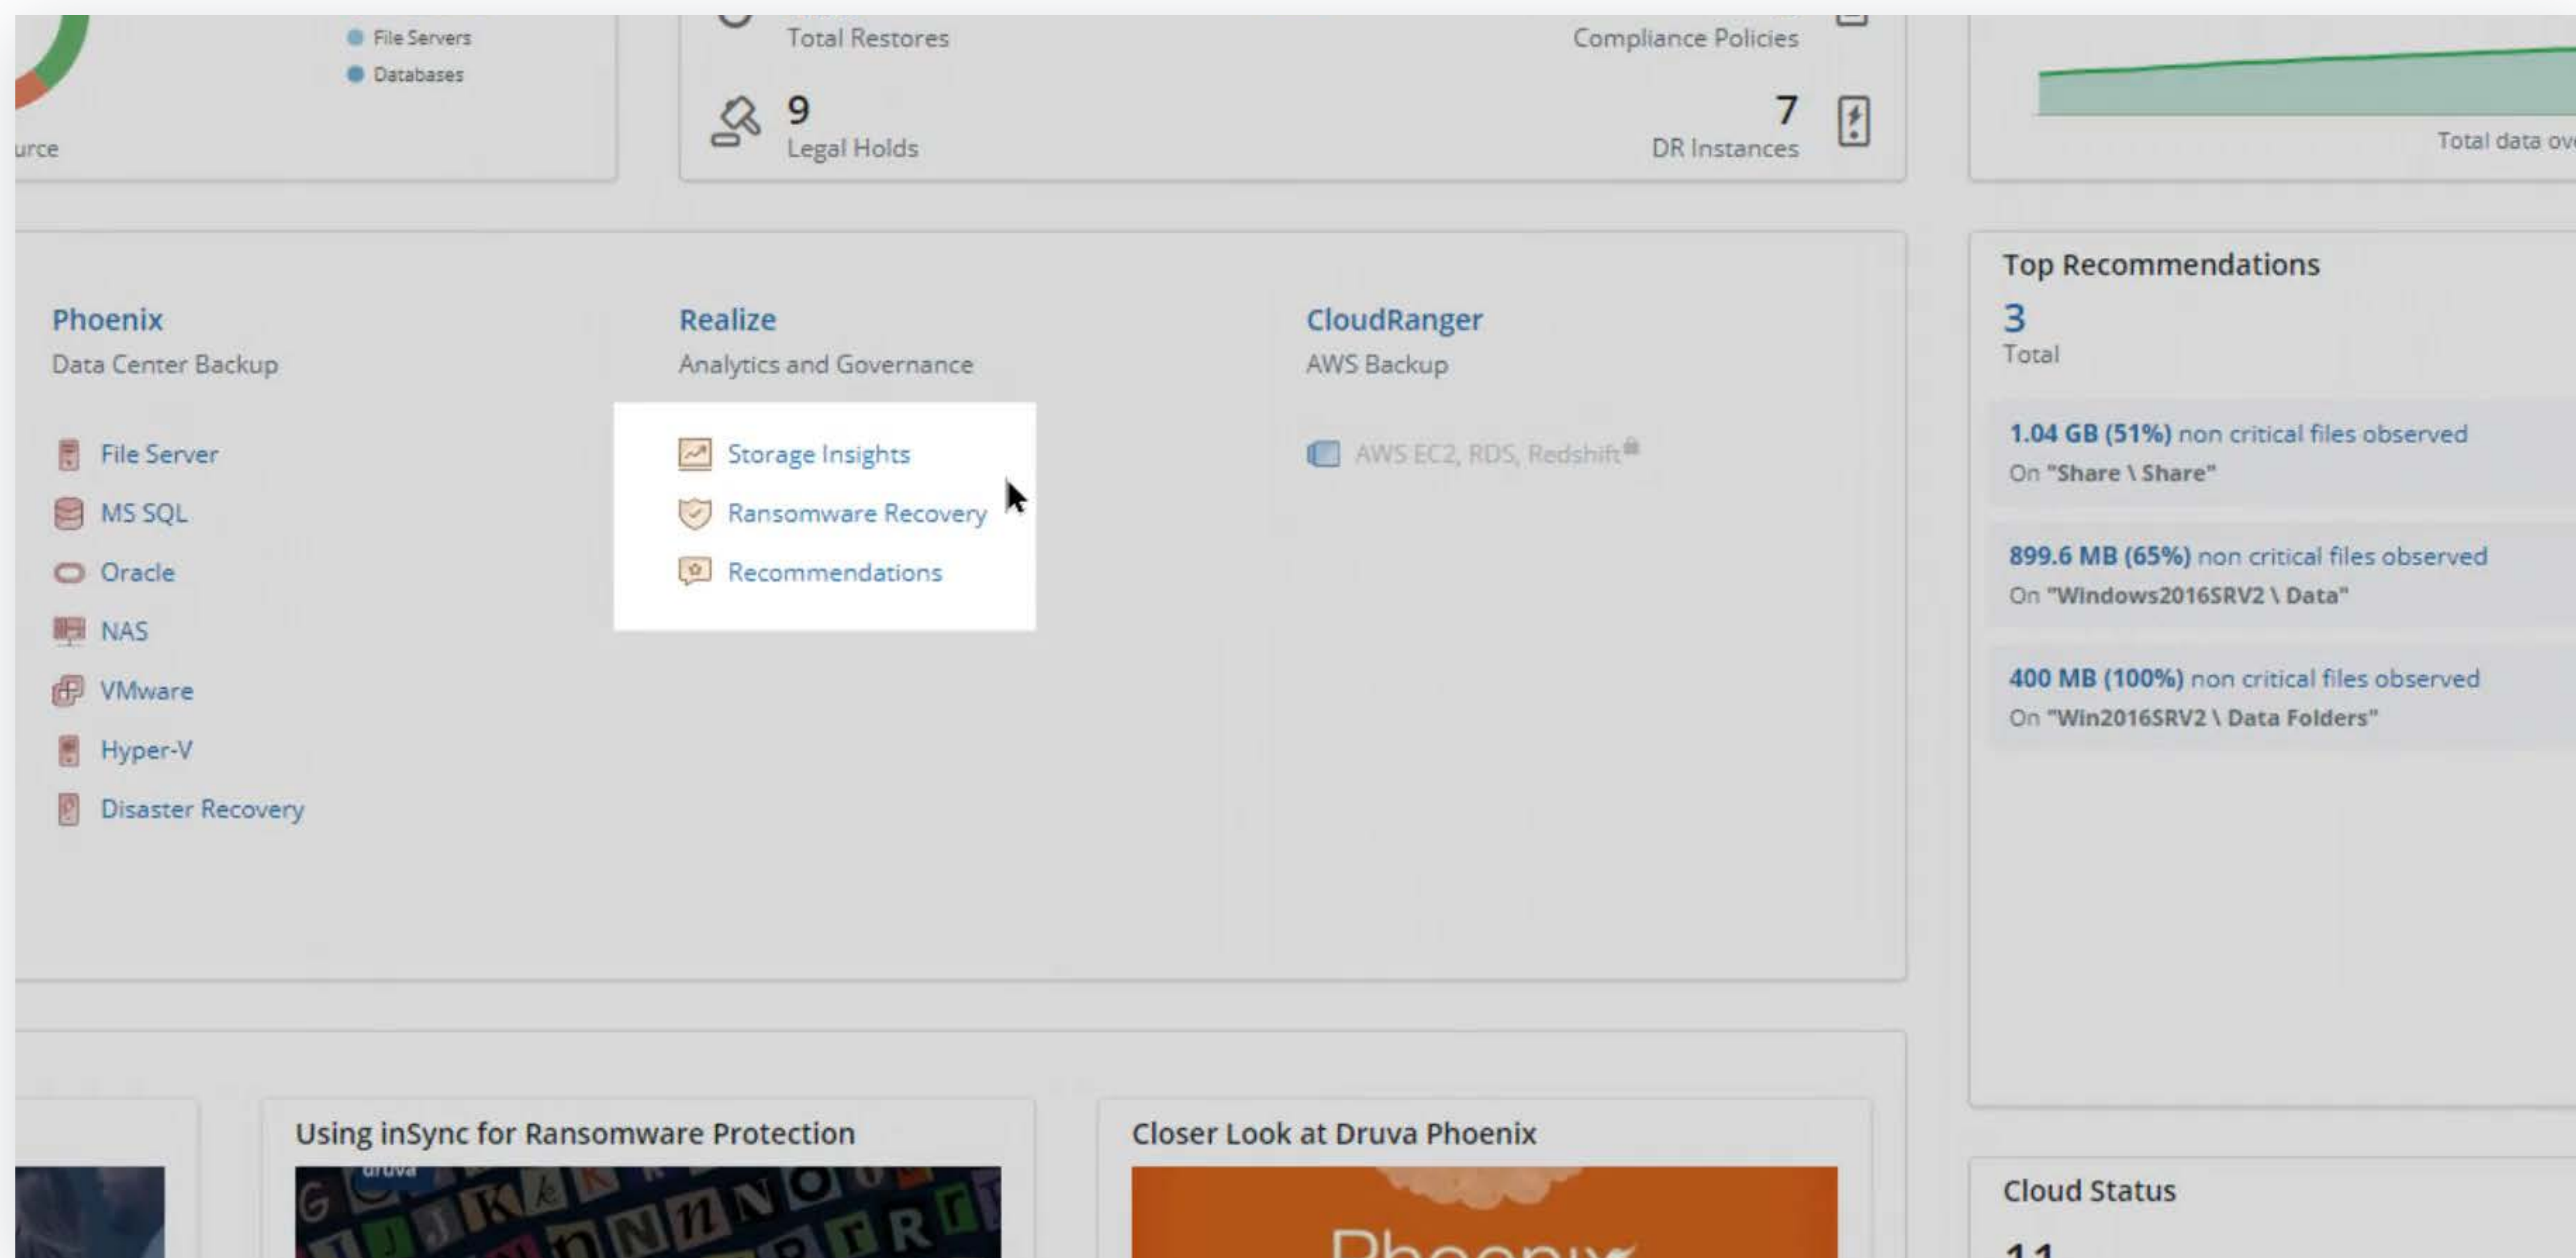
File Servers
Databases
urce

Total Restores
Compliance Policies
9
Legal Holds
7
DR Instances

Total data ov

Phoenix
Data Center Backup

File Server
MS SQL
Oracle
NAS
VMware
Hyper-V
Disaster Recovery

Realize
Analytics and Governance

Storage Insights
Ransomware Recovery
Recommendations

CloudRanger
AWS Backup

AWS EC2, RDS, Redshift

Top Recommendations
3
Total

1.04 GB (51%) non critical files observed
On "Share \ Share"

899.6 MB (65%) non critical files observed
On "Windows2016SRV2 \ Data"

400 MB (100%) non critical files observed
On "Win2016SRV2 \ Data Folders"

Using inSync for Ransomware Protection

Closer Look at Druva Phoenix

Cloud Status